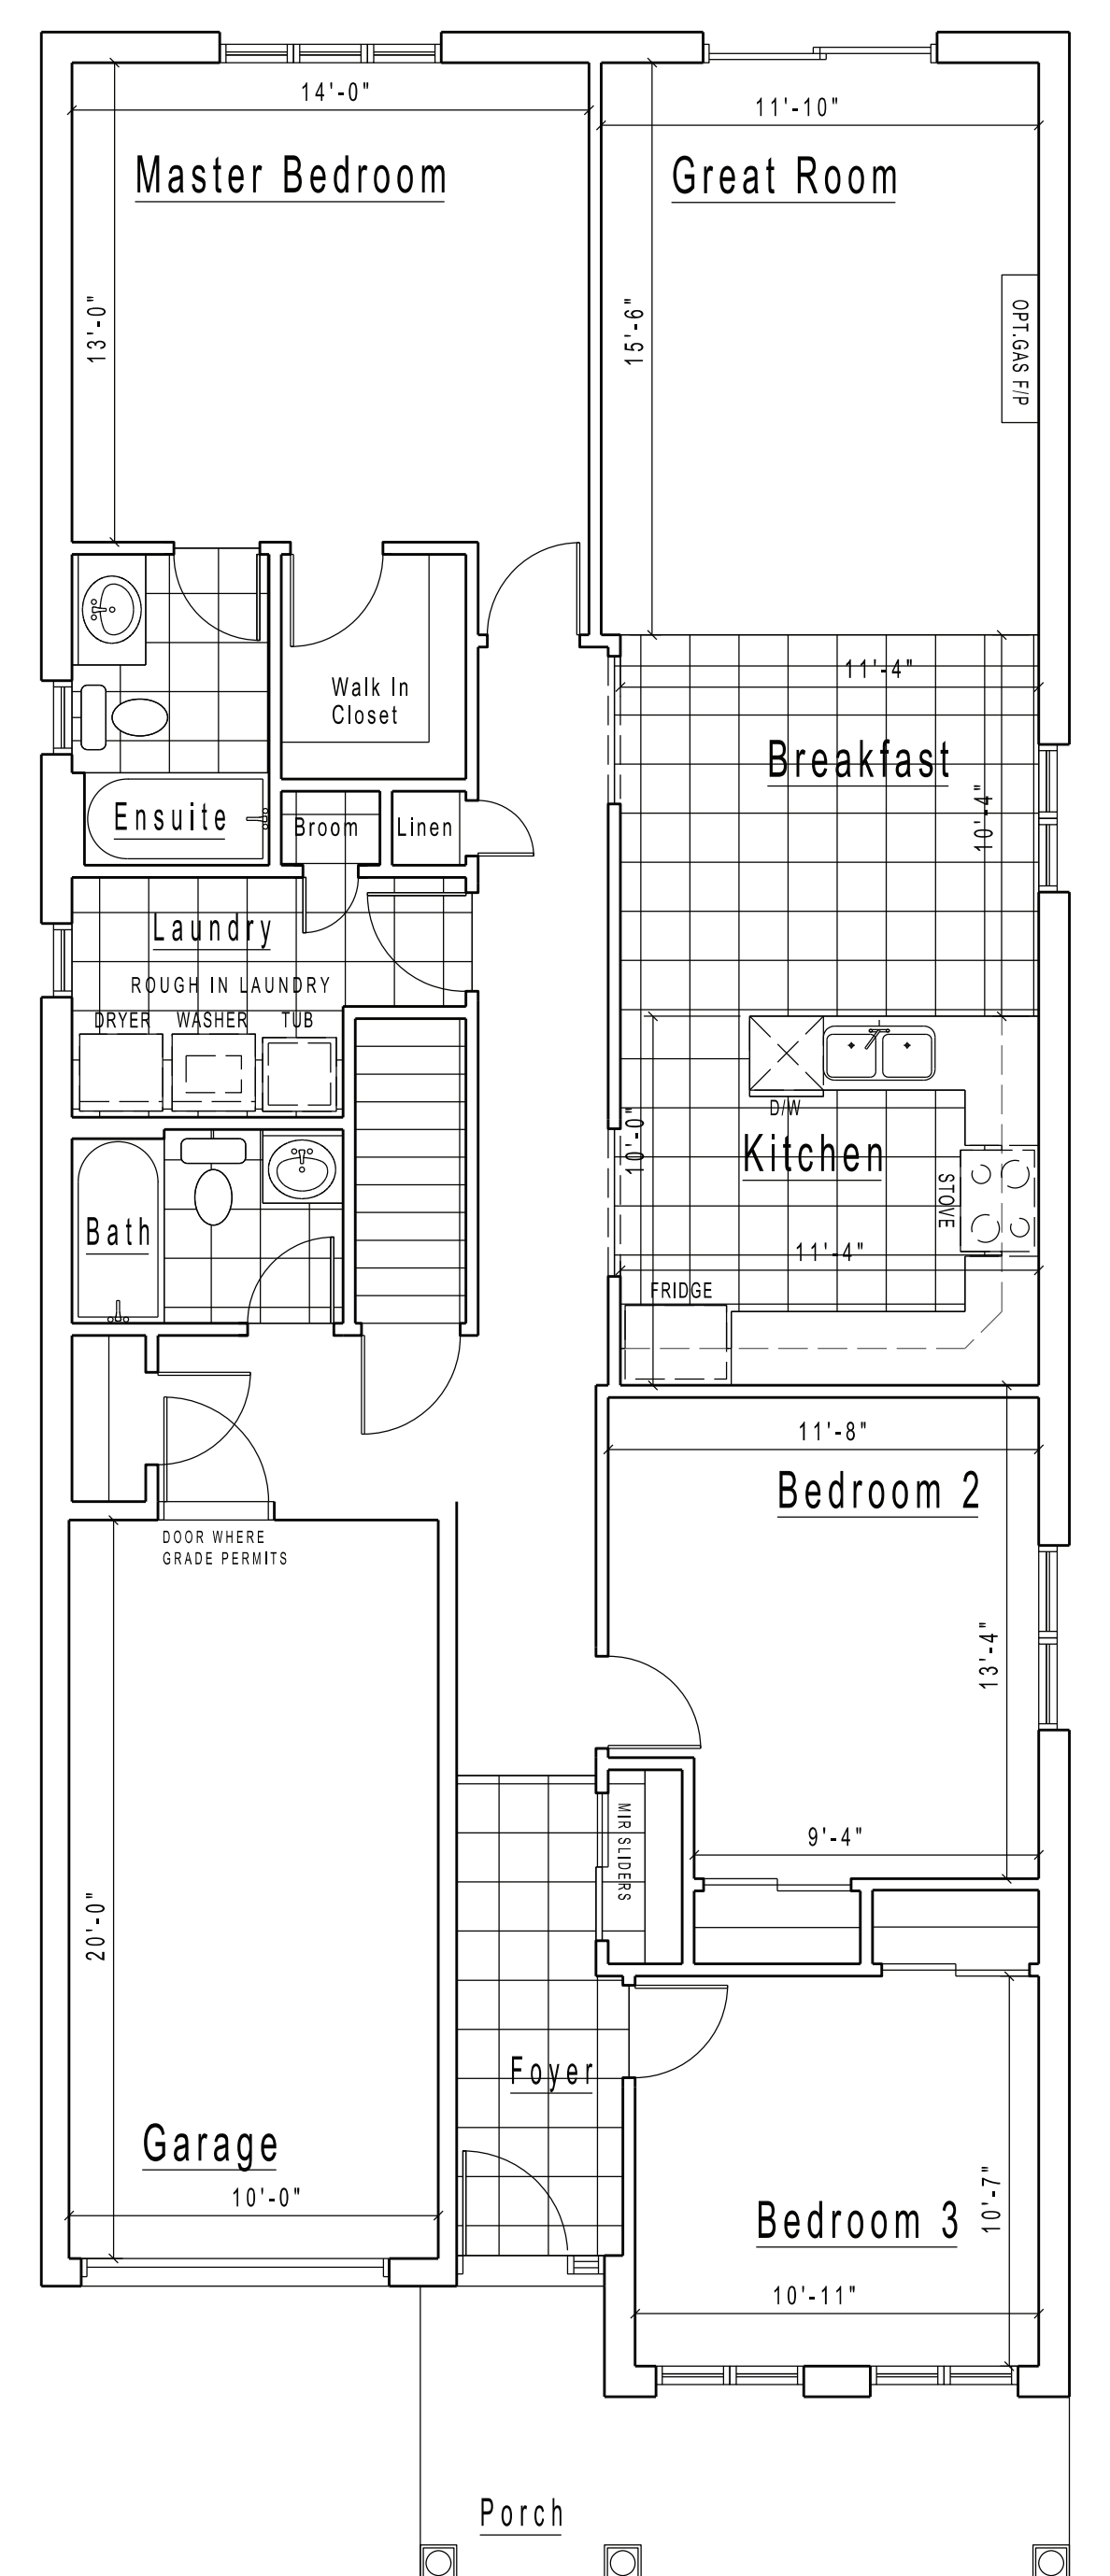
14'-0"
Master Bedroom
13'-0"
11'-10"
Great Room
15'-6"
OPT.GAS F/P
Walk In Closet
11'-4"
Breakfast
10'-4"
Ensuite
Broom
Linen
Laundry
ROUGH IN LAUNDRY
DRYER
WASHER
TUB
D/W
Kitchen
10'-0"
STOVE
Bath
11'-4"
FRIDGE
11'-8"
Bedroom 2
DOOR WHERE GRADE PERMITS
13'-4"
MIR SLIDERS
9'-4"
20'-0"
Foyer
Garage
10'-0"
Bedroom 3
10'-7"
10'-11"
Porch